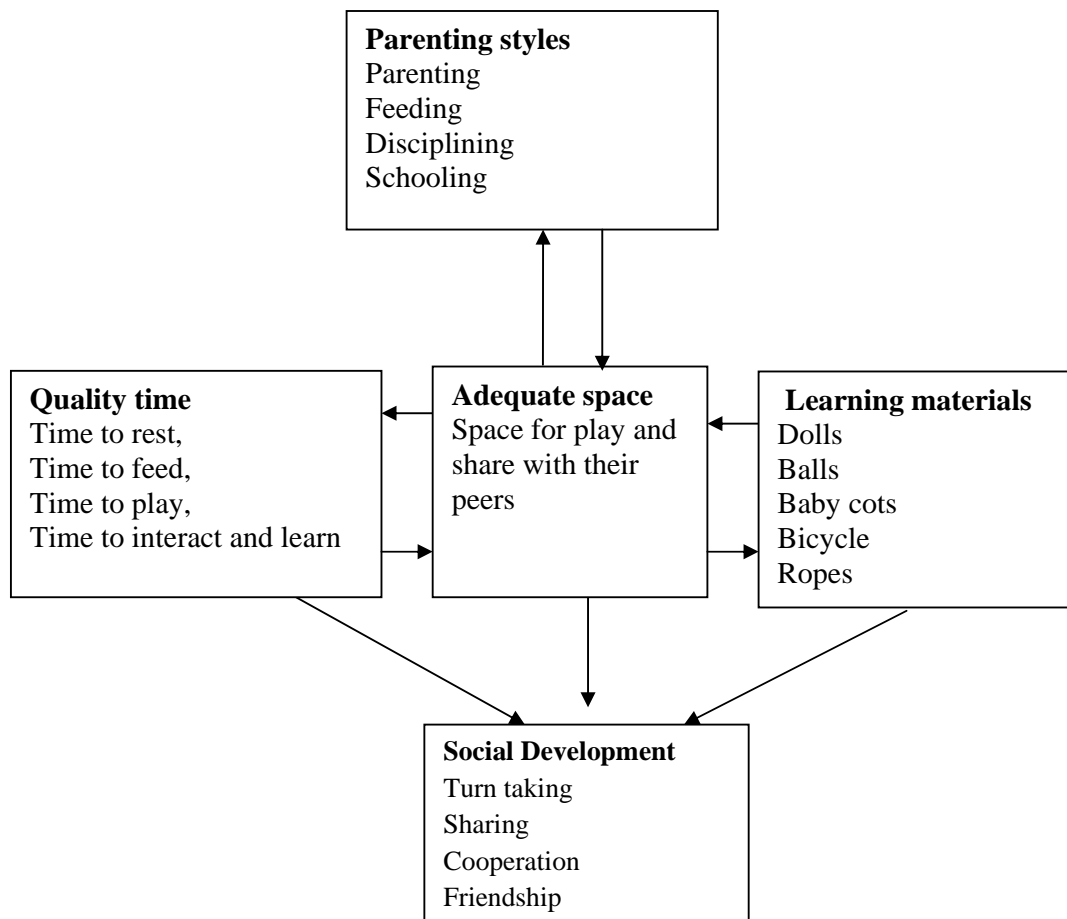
**Parenting styles**
Parenting
Feeding
Disciplining
Schooling

**Quality time**
Time to rest,
Time to feed,
Time to play,
Time to interact and learn

**Adequate space**
Space for play and share with their peers

**Learning materials**
Dolls
Balls
Baby cots
Bicycle
Ropes

**Social Development**
Turn taking
Sharing
Cooperation
Friendship